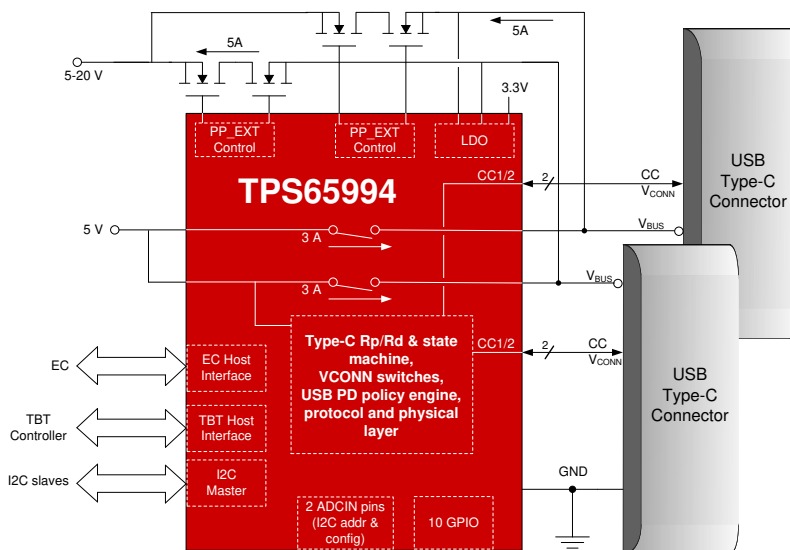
5A

5A

5-20 V

3.3V

PP_EXT Control

PP_EXT Control

LDO

TPS65994

CC1/2

2

CC $V_{CONN}$

USB Type-C Connector

5 V

3 A

$V_{BUS}$

3 A

$V_{BUS}$

Type-C Rp/Rd & state machine, VCONN switches, USB PD policy engine, protocol and physical layer

CC1/2

2

CC $V_{CONN}$

USB Type-C Connector

EC

EC Host Interface

TBT Controller

TBT Host Interface

I2C slaves

I2C Master

GND

2 ADCIN pins (I2C addr & config)

10 GPIO